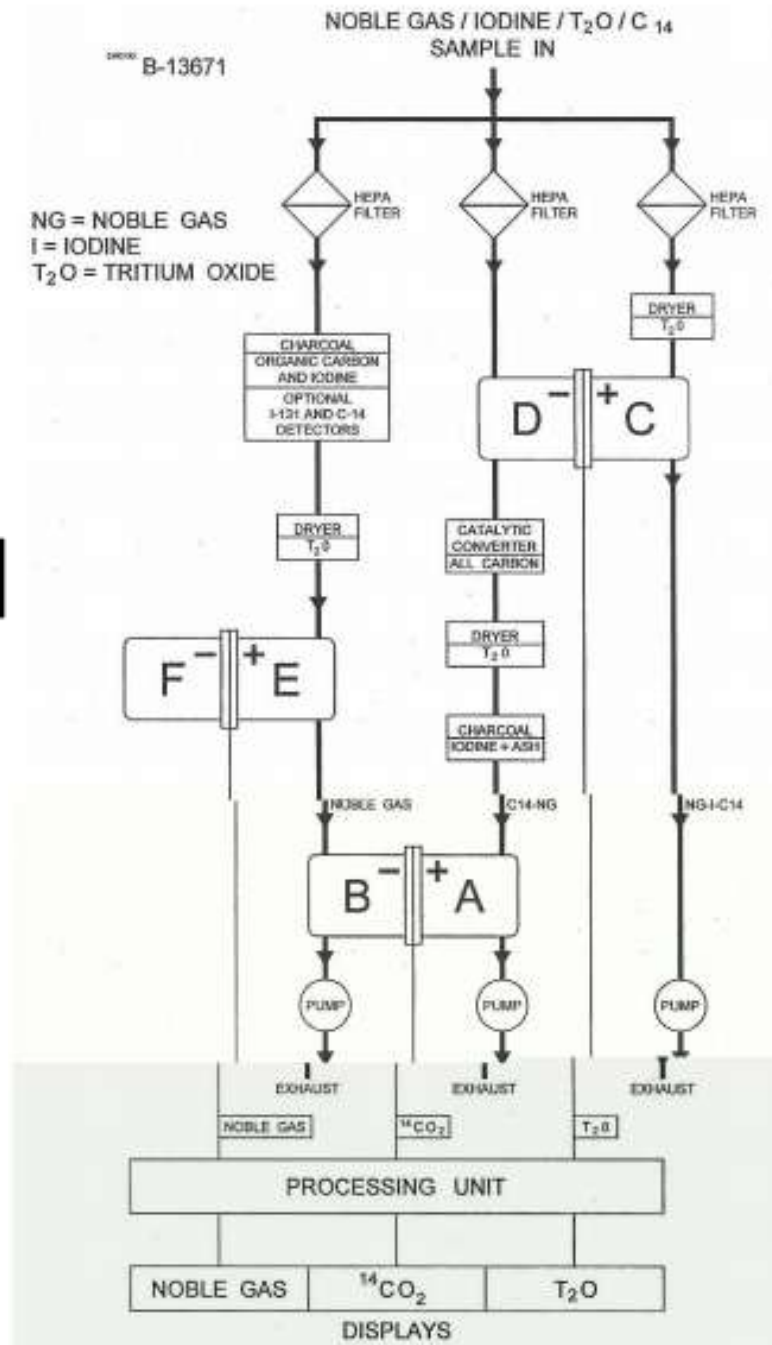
NOBLE GAS / IODINE / $T_2O$ / $C_{14}$
SAMPLE IN

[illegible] B-13671

NG = NOBLE GAS
I = IODINE
$T_2O$ = TRITIUM OXIDE

HEPA FILTER

HEPA FILTER

HEPA FILTER

DRYER
$T_2O$

CHARCOAL
ORGANIC CARBON AND IODINE
OPTIONAL I-131 AND C-14 DETECTORS

D − + C

DRYER
$T_2O$

CATALYTIC CONVERTER
ALL CARBON

DRYER
$T_2O$

F − + E

CHARCOAL
IODINE + ASH

NOBLE GAS

C14-NG

NG-I-C14

B − + A

PUMP

PUMP

PUMP

EXHAUST

EXHAUST

EXHAUST

NOBLE GAS

$^{14}CO_2$

$T_2O$

PROCESSING UNIT

| NOBLE GAS | $^{14}CO_2$ | $T_2O$ |
|---|---|---|

DISPLAYS